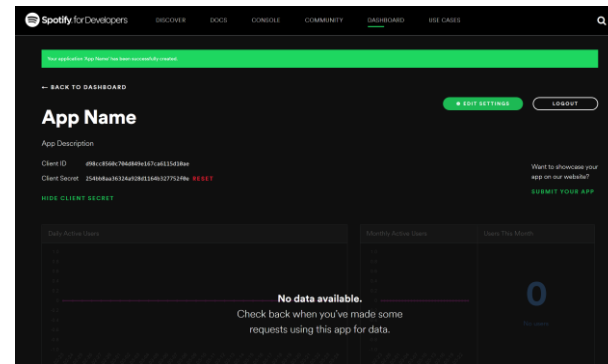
Spotify for Developers DISCOVER DOCS CONSOLE COMMUNITY DASHBOARD USE CASES

Your application App Name has been successfully created.

← BACK TO DASHBOARD

EDIT SETTINGS LOGOUT

App Name

App Description

Client ID d98cc8560c706d849e167ca6115d10ae

Client Secret 254b6daa36324a028d1164b3277519 RESET

HIDE CLIENT SECRET

Want to showcase your app on our website?

SUBMIT YOUR APP

Daily Active Users

Monthly Active Users

Users This Month

0

No data available.

Check back when you've made some requests using this app for data.